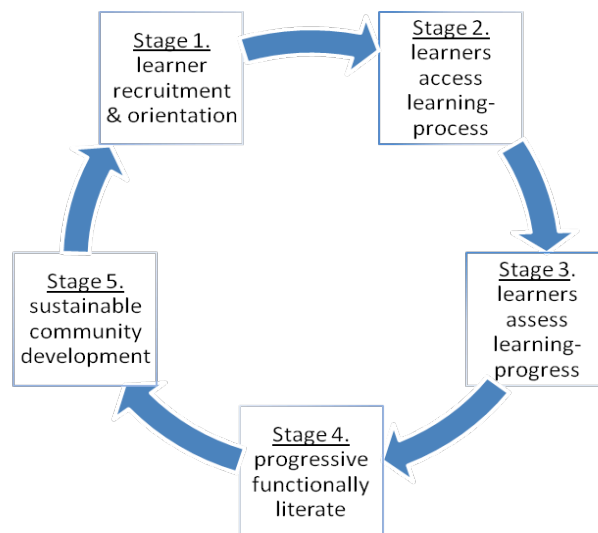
Stage 1.
learner recruitment & orientation

Stage 2.
learners access learning-process

Stage 3.
learners assess learning-progress

Stage 4.
progressive functionally literate

Stage 5.
sustainable community development